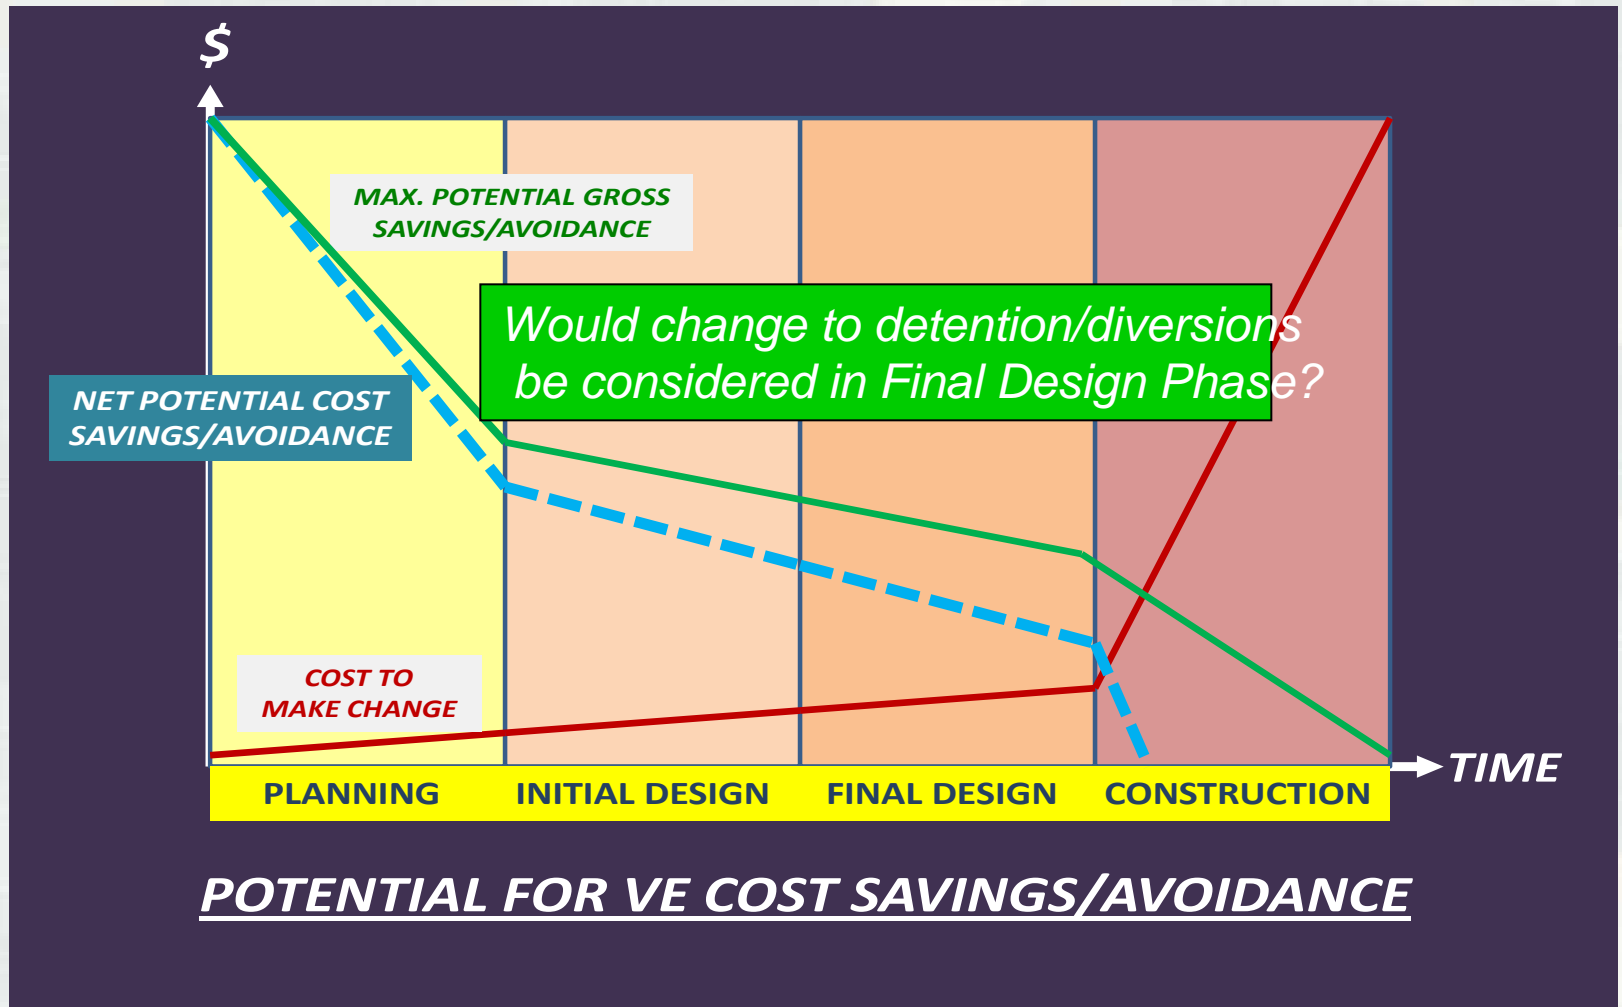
$

MAX. POTENTIAL GROSS SAVINGS/AVOIDANCE

Would change to detention/diversions be considered in Final Design Phase?

NET POTENTIAL COST SAVINGS/AVOIDANCE

COST TO MAKE CHANGE

TIME

PLANNING INITIAL DESIGN FINAL DESIGN CONSTRUCTION

POTENTIAL FOR VE COST SAVINGS/AVOIDANCE